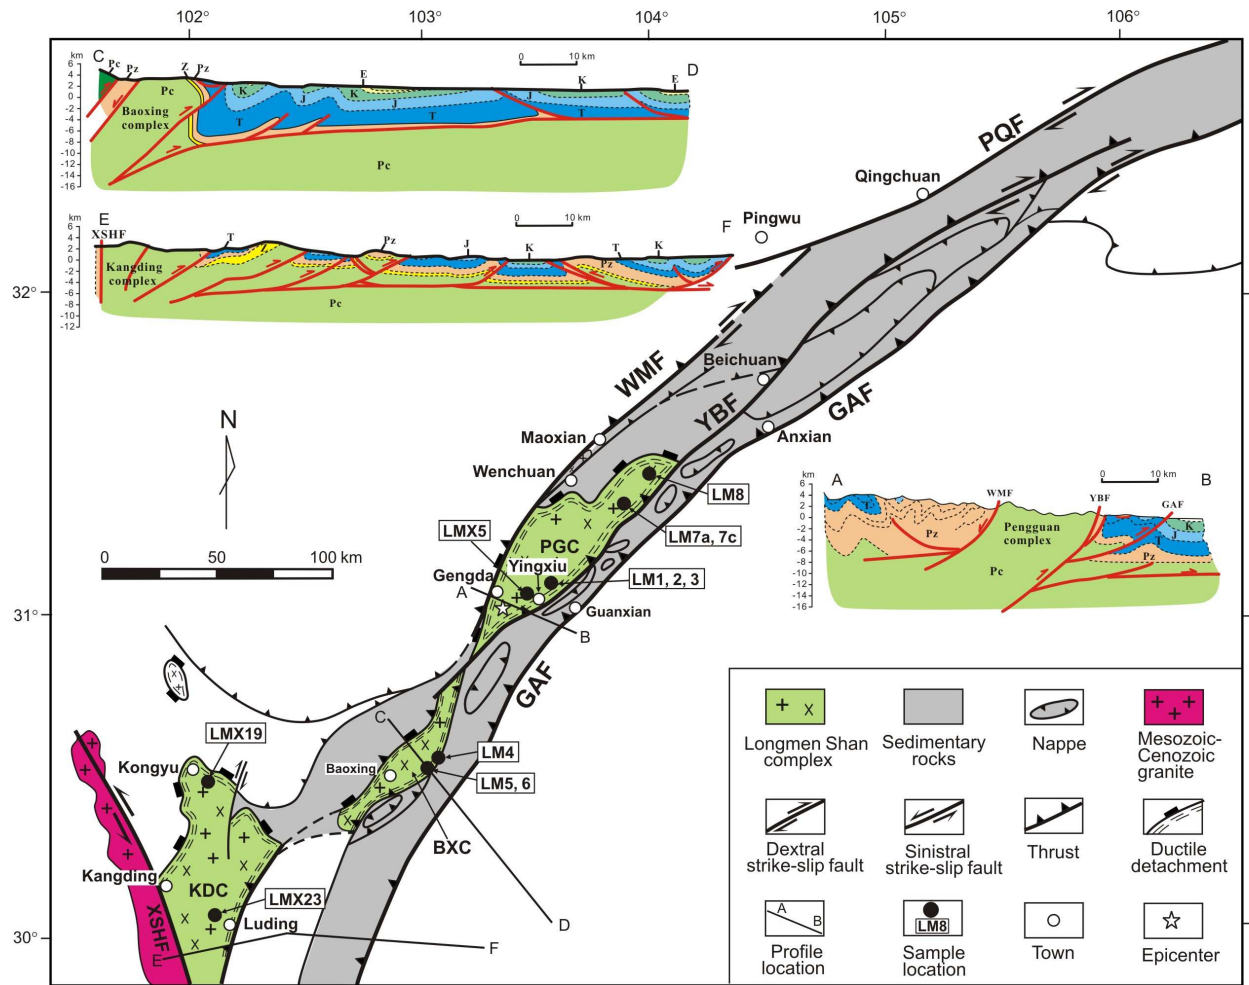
102° 103° 104° 105° 106°

km
6 4 2 0 -2 -4 -6 -8 -10 -12 -14 -16
C Pc Pz Z Pz E K E D
0 10 km
Pc K J K J T T T
Baoxing complex
Pc

km
6 4 2 0 -2 -4 -6 -8 -10 -12
E XSHF T Pz J K T K F
0 10 km
Kangding complex
Pz
Pc

Pingwu
Qingchuan
PQF
32°
WMF
Beichuan
YBF
GAF
Anxian
Maoxian
Wenchuan
LM8
LM7a, 7c
LMX5
PGC
Yingxiu
LM1, 2, 3
Gengda
A
B
Guanxian
31°
N
0 50 100 km

km
6 4 2 0 -2 -4 -6 -8 -10 -12 -14 -16
A B
0 10 km
WMF YBF GAF
Pz
Pengguan complex
K J T Pz
Pc

GAF
C
LMX19
Kongyu
Baoxing
LM4
LM5, 6
BXC
Kangding
KDC
LMX23
Luding
XSHF
E
F
D
30°

Longmen Shan complex
Sedimentary rocks
Nappe
Mesozoic-Cenozoic granite
Dextral strike-slip fault
Sinistral strike-slip fault
Thrust
Ductile detachment
A B
Profile location
LM8
Sample location
Town
Epicenter